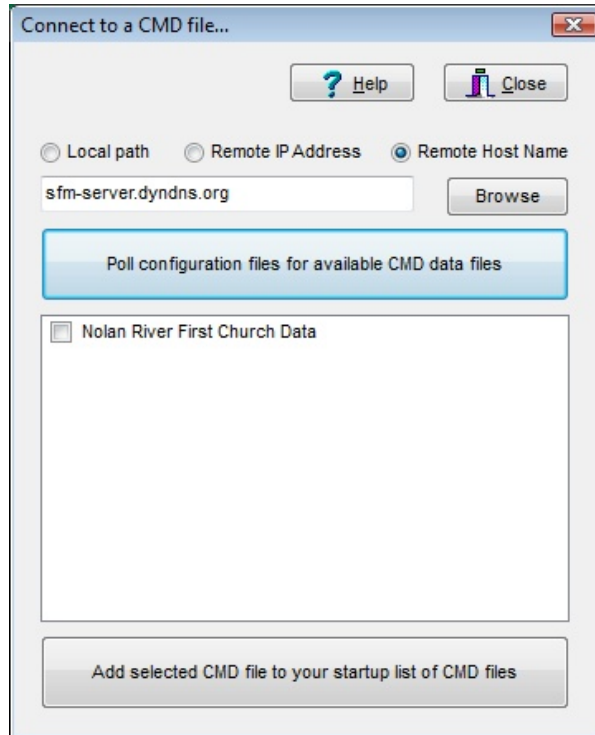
Connect to a CMD file...

Help

Close

Local path

Remote IP Address

Remote Host Name

sfm-server.dyndns.org

Browse

Poll configuration files for available CMD data files

Nolan River First Church Data

Add selected CMD file to your startup list of CMD files